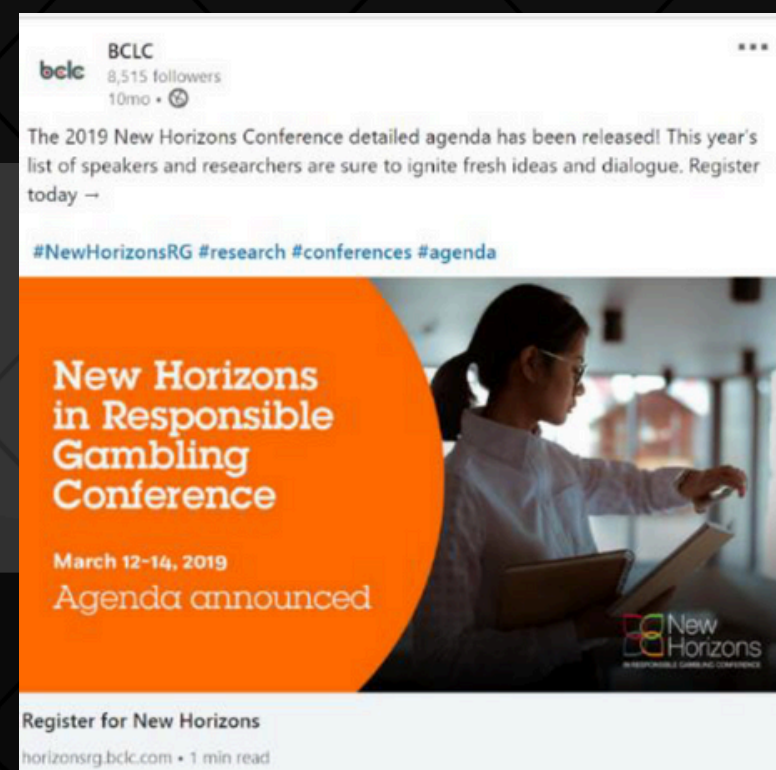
bclc
BCLC
8,515 followers
10mo •

The 2019 New Horizons Conference detailed agenda has been released! This year's list of speakers and researchers are sure to ignite fresh ideas and dialogue. Register today →

#NewHorizonsRG #research #conferences #agenda

New Horizons in Responsible Gambling Conference

March 12-14, 2019
Agenda announced

New Horizons
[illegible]

Register for New Horizons
horizonsrg.bclc.com • 1 min read